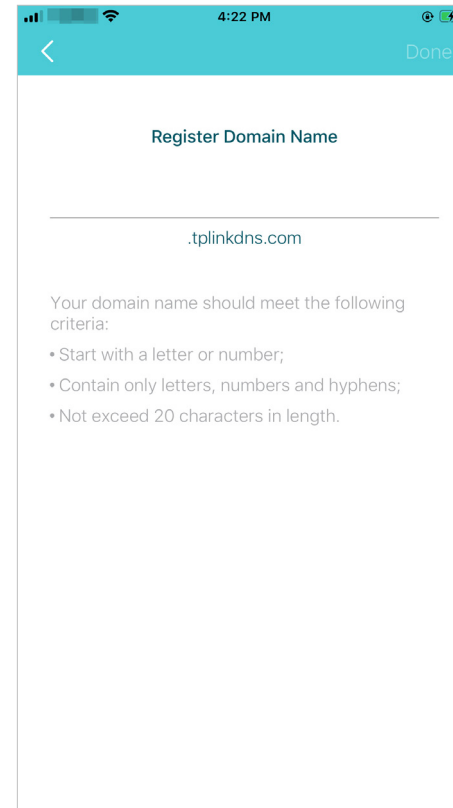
4:22 PM

Done

Register Domain Name

.tplinkdns.com

Your domain name should meet the following criteria:

• Start with a letter or number;

• Contain only letters, numbers and hyphens;

• Not exceed 20 characters in length.